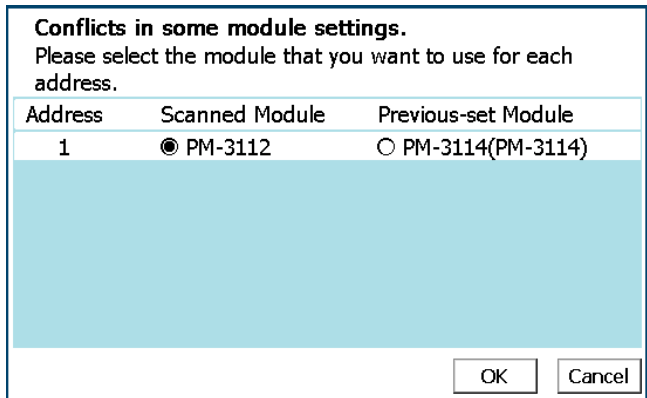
**Conflicts in some module settings.**
Please select the module that you want to use for each address.

| Address | Scanned Module | Previous-set Module |
|---|---|---|
| 1 | ◉ PM-3112 | ○ PM-3114(PM-3114) |

OK Cancel